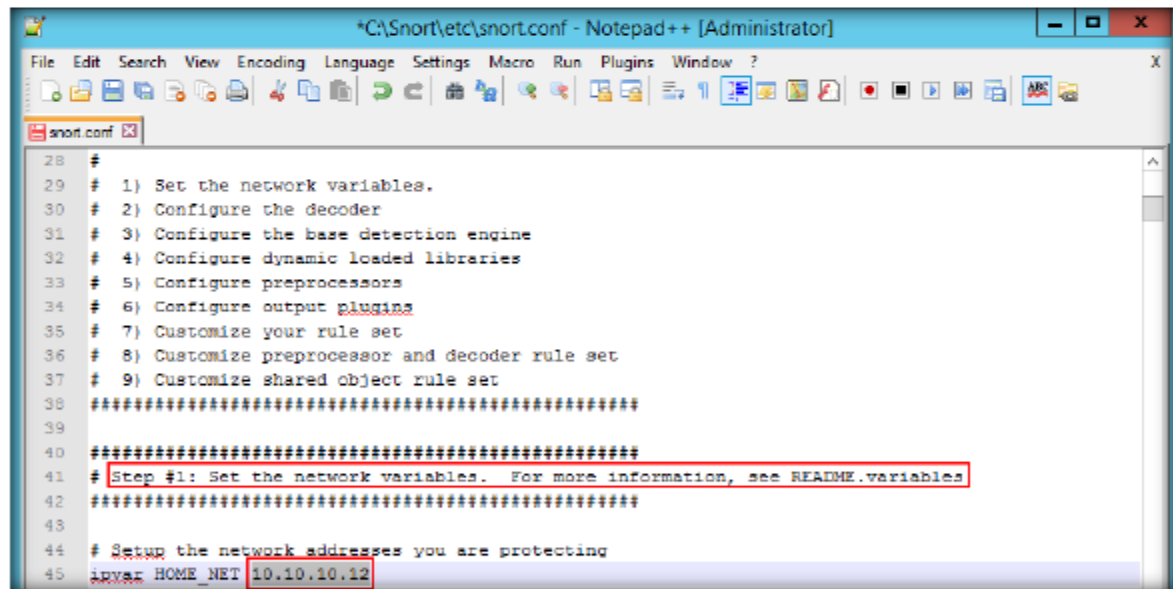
*C:\Snort\etc\snort.conf - Notepad++ [Administrator]

File Edit Search View Encoding Language Settings Macro Run Plugins Window ? X

snort.conf

28 #
29 # 1) Set the network variables.
30 # 2) Configure the decoder
31 # 3) Configure the base detection engine
32 # 4) Configure dynamic loaded libraries
33 # 5) Configure preprocessors
34 # 6) Configure output plugins
35 # 7) Customize your rule set
36 # 8) Customize preprocessor and decoder rule set
37 # 9) Customize shared object rule set
38 ###################################################
39
40 ###################################################
41 # Step #1: Set the network variables. For more information, see README.variables
42 ###################################################
43
44 # Setup the network addresses you are protecting
45 ipvar HOME_NET 10.10.10.12